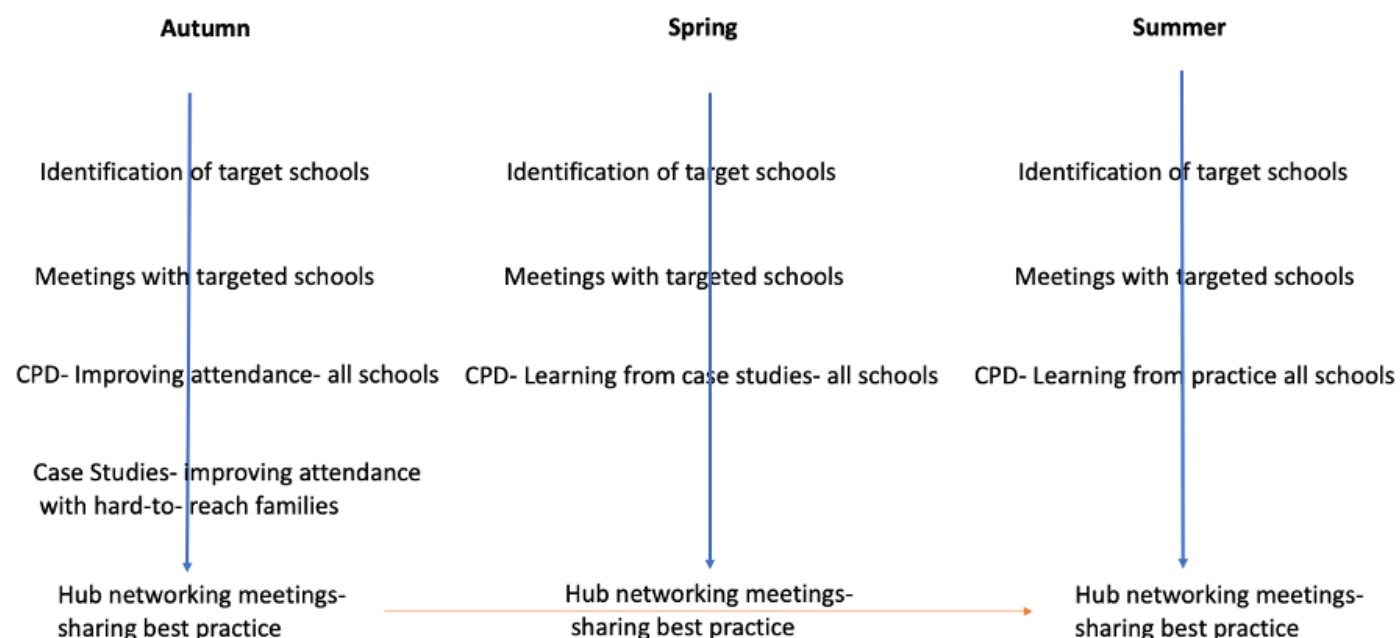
Autumn

Identification of target schools

Meetings with targeted schools

CPD- Improving attendance- all schools

Case Studies- improving attendance with hard-to- reach families

Hub networking meetings- sharing best practice

Spring

Identification of target schools

Meetings with targeted schools

CPD- Learning from case studies- all schools

Hub networking meetings- sharing best practice

Summer

Identification of target schools

Meetings with targeted schools

CPD- Learning from practice all schools

Hub networking meetings- sharing best practice